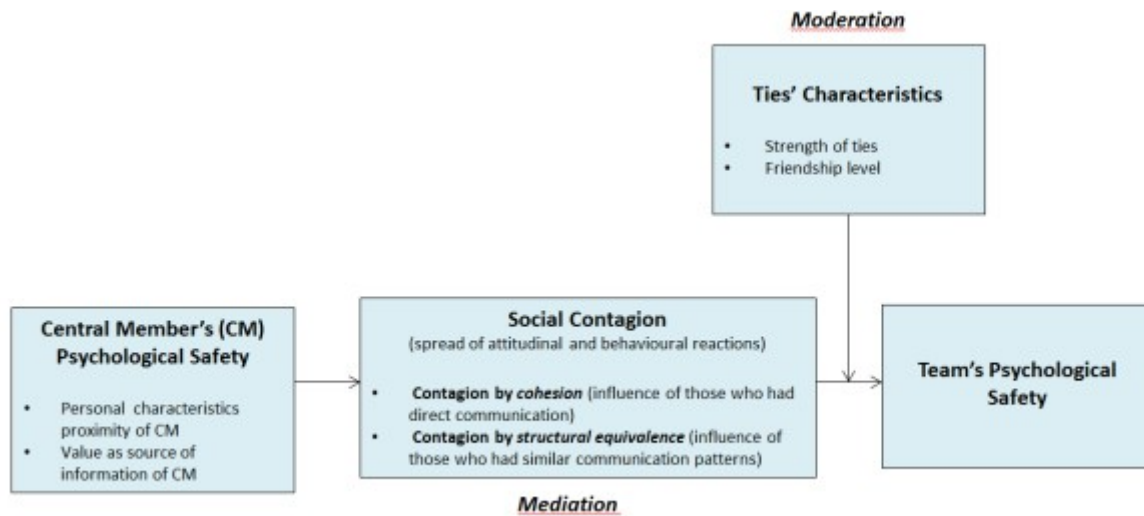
*Moderation*

**Ties' Characteristics**

- Strength of ties
- Friendship level

**Central Member's (CM) Psychological Safety**

- Personal characteristics proximity of CM
- Value as source of information of CM

**Social Contagion**
(spread of attitudinal and behavioural reactions)

- **Contagion by *cohesion*** (influence of those who had direct communication)
- **Contagion by *structural equivalence*** (influence of those who had similar communication patterns)

**Team's Psychological Safety**

*Mediation*